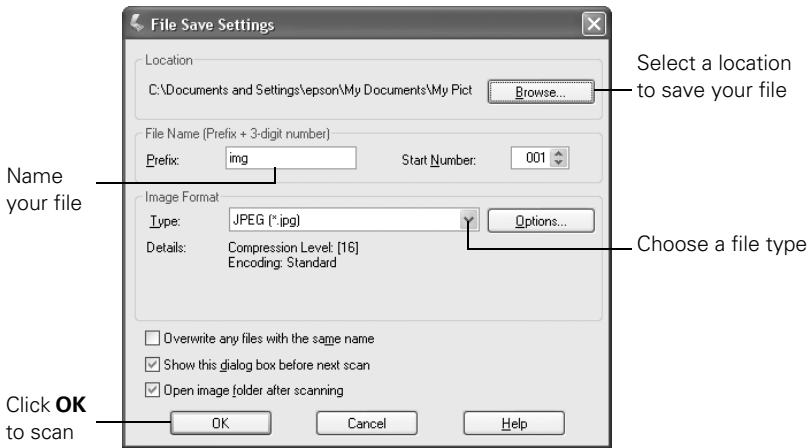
File Save Settings

Location

C:\Documents and Settings\epson\My Documents\My Pict

Browse...

Select a location to save your file

File Name (Prefix + 3-digit number)

Prefix: img

Start Number: 001

Name your file

Image Format

Type: JPEG (*.jpg)

Options...

Details: Compression Level: [16]
Encoding: Standard

Choose a file type

Overwrite any files with the same name

Show this dialog box before next scan

Open image folder after scanning

Click **OK** to scan

OK

Cancel

Help